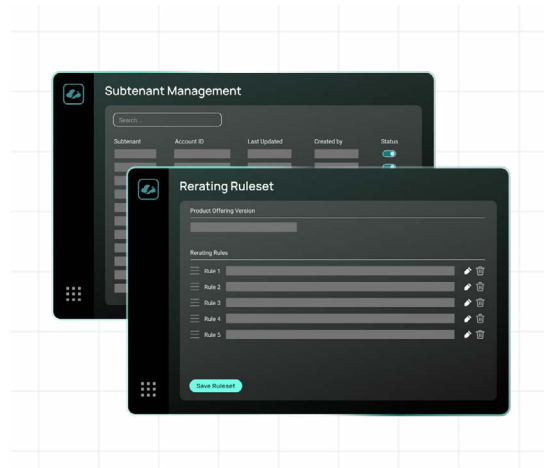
Subtenant Management

Search...

| Subtenant | Account ID | Last Updated | Created by | Status |
|---|---|---|---|---|

Rerating Ruleset

Product Offering Version

Rerating Rules

Rule 1
Rule 2
Rule 3
Rule 4
Rule 5

Save Ruleset